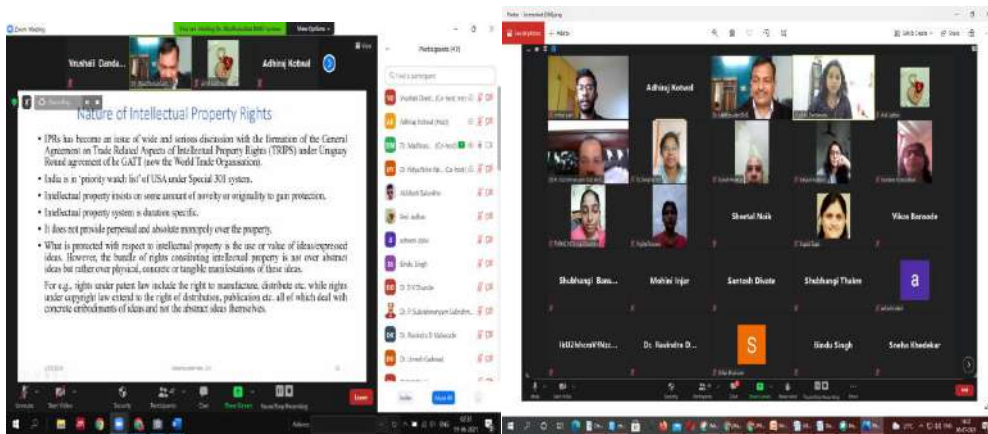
Zoom Meeting

View Options

Vrushali Danda...

Adhiraj Kotwal

Nature of Intellectual Property Rights

• IPRs has become an issue of wide and serious discussion with the formation of the General Agreement on Trade Related Aspects of Intellectual Property Rights (TRIPS) under Uruguay Round agreement of the GATT (now the World Trade Organisation).

• India is in 'priority watch list' of USA under Special 301 system.

• Intellectual property insists on some amount of novelty or originality to gain protection.

• Intellectual property system is duration specific.

• It does not provide perpetual and absolute monopoly over the property.

• What is protected with respect to intellectual property is the use or value of ideas/expressed ideas. However, the bundle of rights constituting intellectual property is not over abstract ideas but rather over physical, concrete or tangible manifestations of these ideas.

For e.g., rights under patent law include the right to manufacture, distribute etc. while rights under copyright law extend to the right of distribution, publication etc. all of which deal with concrete embodiments of ideas and not the abstract ideas themselves.

Participants

Vrushali Dand...

Adhiraj Kotwal

Dr. Madhura...

Dr. Vidya...

Siddhant Salunkhe

Anil Jadhav

Bindu Singh

Dr. D V Shende

Dr. P Subrahmanyam Sabnithan

Dr. Ravindra D Vidwande

Dr. Umesh Gaikwad

Invite

Mute All

Unmute

Start Video

Security

Participants

Chat

Share Screen

Pause/Stop Recording

Leave

Adhiraj Kotwal

Sheetal Naik

Vikas Barwade

Shubhangi Basu...

Mohini Injar

Santosh Divate

Shubhangi Thakre

a

IdU2hhcmVfRkz...

Dr. Ravindra D...

S

Bindu Singh

Sneha Khedekar

Leave